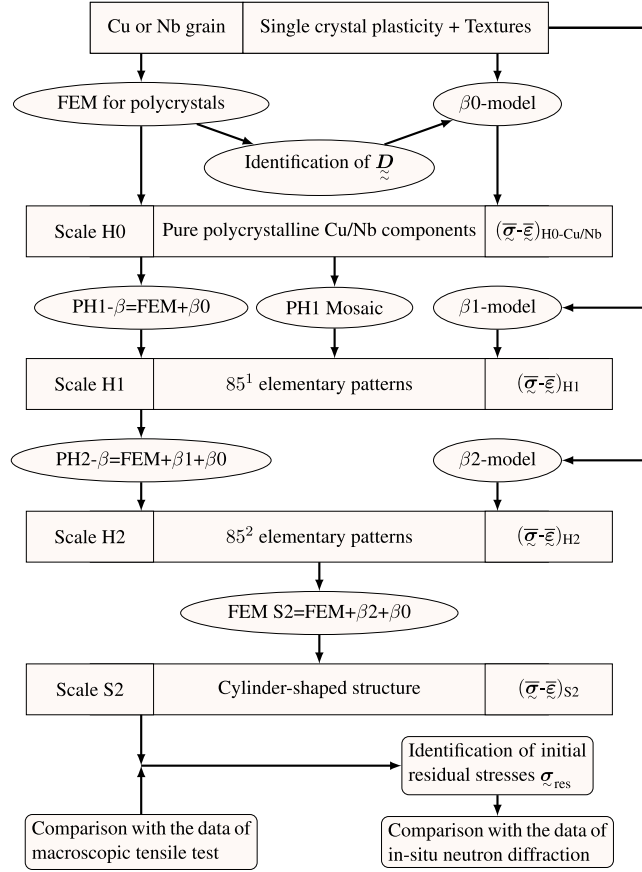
Cu or Nb grain | Single crystal plasticity + Textures

FEM for polycrystals

$\beta0$-model

Identification of $\underset{\approx}{\boldsymbol{D}}$

Scale H0 | Pure polycrystalline Cu/Nb components | $(\overline{\underset{\sim}{\sigma}}$-$\overline{\underset{\sim}{\varepsilon}})_{\text{H0-Cu/Nb}}$

PH1-$\beta$=FEM+$\beta0$

PH1 Mosaic

$\beta1$-model

Scale H1 | $85^1$ elementary patterns | $(\overline{\underset{\sim}{\sigma}}$-$\overline{\underset{\sim}{\varepsilon}})_{\text{H1}}$

PH2-$\beta$=FEM+$\beta1$+$\beta0$

$\beta2$-model

Scale H2 | $85^2$ elementary patterns | $(\overline{\underset{\sim}{\sigma}}$-$\overline{\underset{\sim}{\varepsilon}})_{\text{H2}}$

FEM S2=FEM+$\beta2$+$\beta0$

Scale S2 | Cylinder-shaped structure | $(\overline{\underset{\sim}{\sigma}}$-$\overline{\underset{\sim}{\varepsilon}})_{\text{S2}}$

Identification of initial residual stresses $\underset{\sim}{\boldsymbol{\sigma}}_{\text{res}}$

Comparison with the data of macroscopic tensile test

Comparison with the data of in-situ neutron diffraction